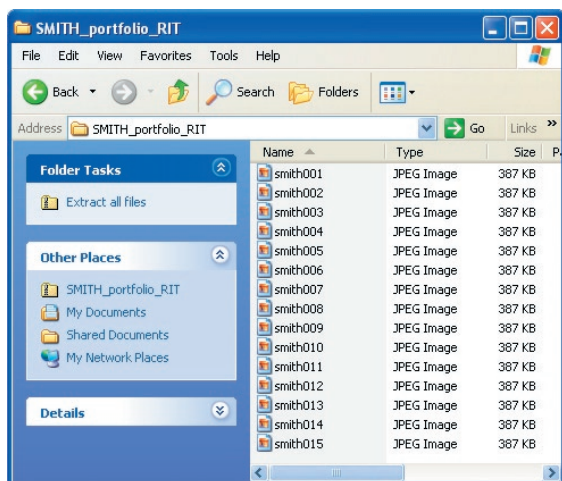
SMITH_portfolio_RIT

File Edit View Favorites Tools Help

Back Search Folders

Address SMITH_portfolio_RIT Go Links »

Folder Tasks

Extract all files

Other Places

SMITH_portfolio_RIT
My Documents
Shared Documents
My Network Places

Details

| Name | Type | Size |
|---|---|---|
| smith001 | JPEG Image | 387 KB |
| smith002 | JPEG Image | 387 KB |
| smith003 | JPEG Image | 387 KB |
| smith004 | JPEG Image | 387 KB |
| smith005 | JPEG Image | 387 KB |
| smith006 | JPEG Image | 387 KB |
| smith007 | JPEG Image | 387 KB |
| smith008 | JPEG Image | 387 KB |
| smith009 | JPEG Image | 387 KB |
| smith010 | JPEG Image | 387 KB |
| smith011 | JPEG Image | 387 KB |
| smith012 | JPEG Image | 387 KB |
| smith013 | JPEG Image | 387 KB |
| smith014 | JPEG Image | 387 KB |
| smith015 | JPEG Image | 387 KB |